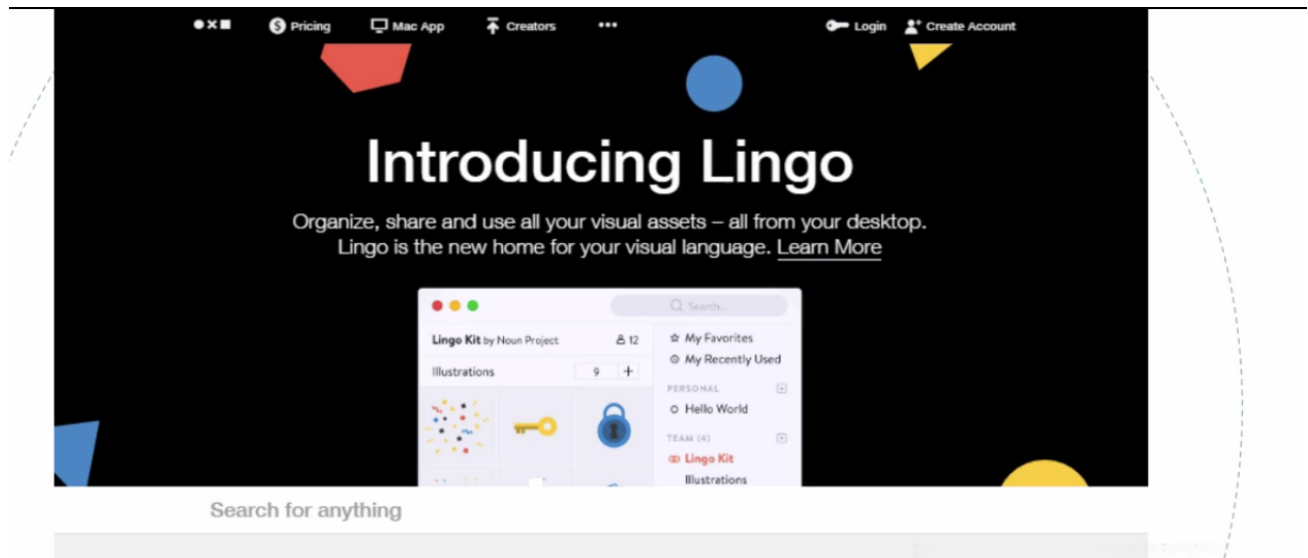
Pricing Mac App Creators ••• Login Create Account

Introducing Lingo

Organize, share and use all your visual assets – all from your desktop. Lingo is the new home for your visual language. Learn More

Search...

Lingo Kit by Noun Project 12

Illustrations 9 +

My Favorites
My Recently Used

PERSONAL
Hello World

TEAM (4)
Lingo Kit
Illustrations

Search for anything